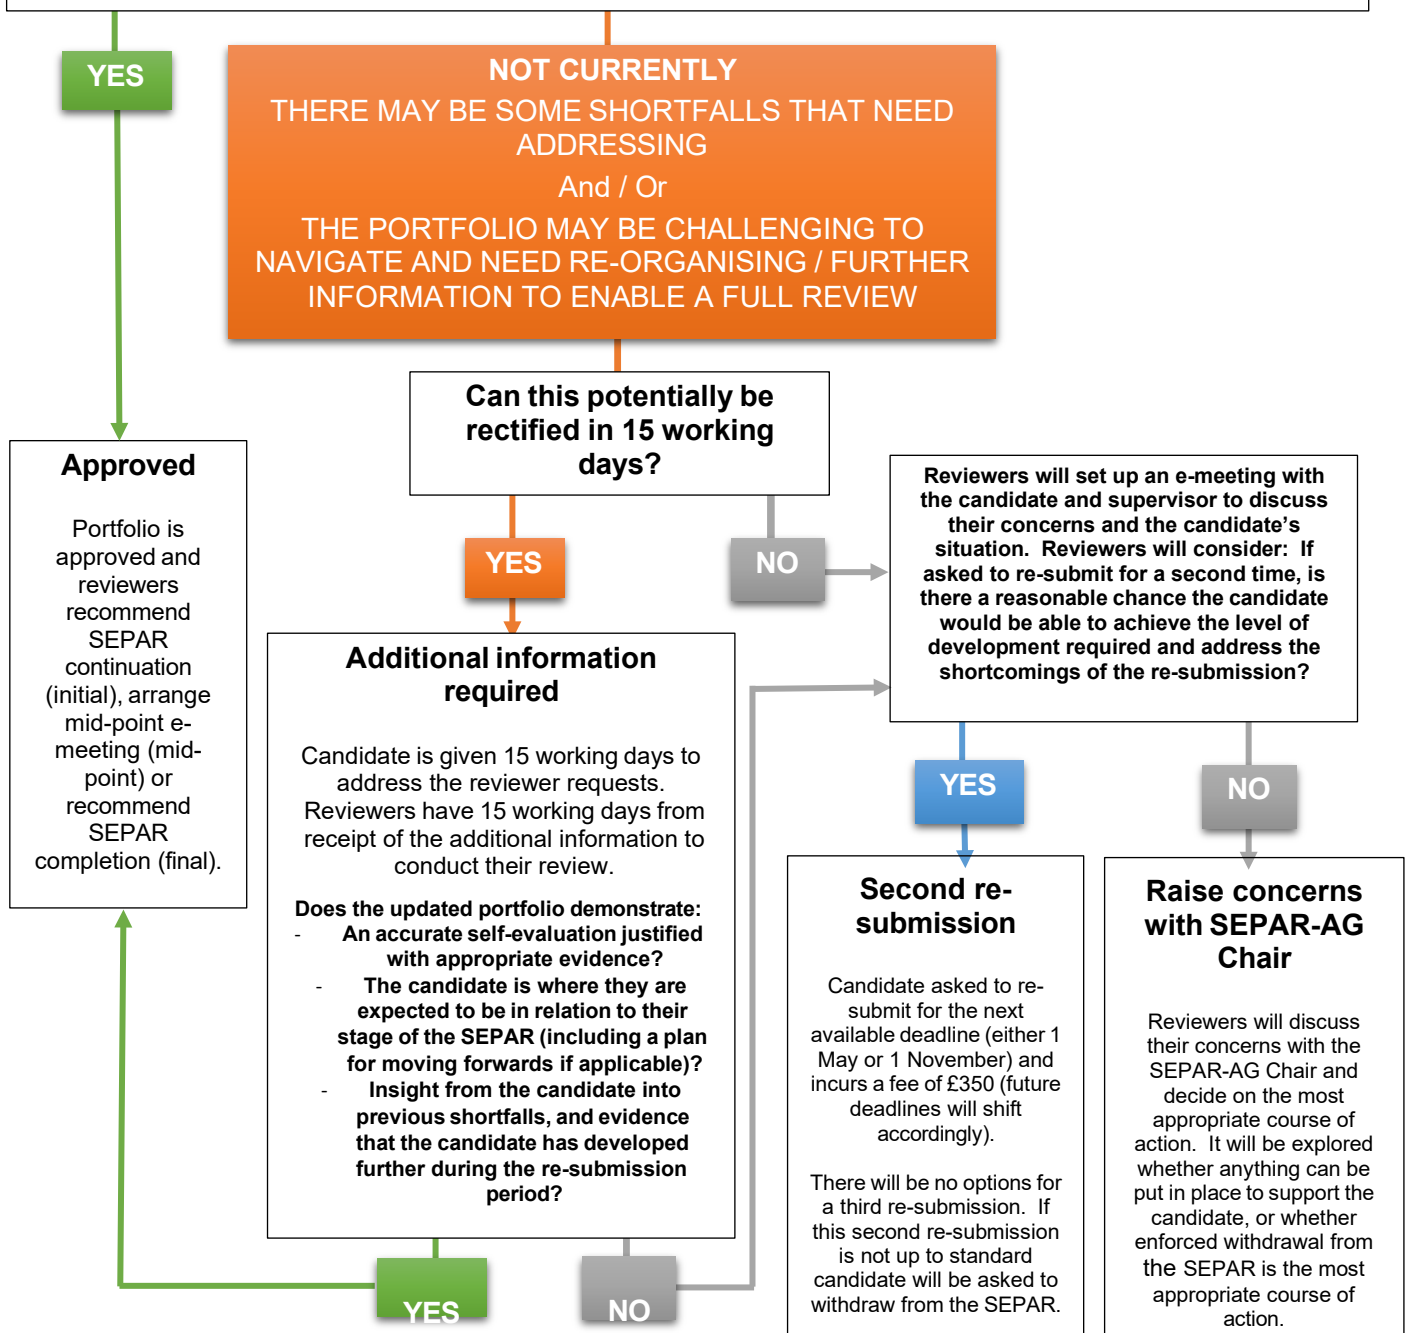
YES

NOT CURRENTLY

THERE MAY BE SOME SHORTFALLS THAT NEED ADDRESSING

And / Or

THE PORTFOLIO MAY BE CHALLENGING TO NAVIGATE AND NEED RE-ORGANISING / FURTHER INFORMATION TO ENABLE A FULL REVIEW

Can this potentially be rectified in 15 working days?

Approved

Portfolio is approved and reviewers recommend SEPAR continuation (initial), arrange mid-point e-meeting (mid-point) or recommend SEPAR completion (final).

YES

NO

Reviewers will set up an e-meeting with the candidate and supervisor to discuss their concerns and the candidate's situation. Reviewers will consider: If asked to re-submit for a second time, is there a reasonable chance the candidate would be able to achieve the level of development required and address the shortcomings of the re-submission?

Additional information required

Candidate is given 15 working days to address the reviewer requests. Reviewers have 15 working days from receipt of the additional information to conduct their review.

Does the updated portfolio demonstrate:
- An accurate self-evaluation justified with appropriate evidence?
- The candidate is where they are expected to be in relation to their stage of the SEPAR (including a plan for moving forwards if applicable)?
- Insight from the candidate into previous shortfalls, and evidence that the candidate has developed further during the re-submission period?

YES

NO

Second re-submission

Candidate asked to re-submit for the next available deadline (either 1 May or 1 November) and incurs a fee of £350 (future deadlines will shift accordingly).

There will be no options for a third re-submission. If this second re-submission is not up to standard candidate will be asked to withdraw from the SEPAR.

Raise concerns with SEPAR-AG Chair

Reviewers will discuss their concerns with the SEPAR-AG Chair and decide on the most appropriate course of action. It will be explored whether anything can be put in place to support the candidate, or whether enforced withdrawal from the SEPAR is the most appropriate course of action.

YES

NO